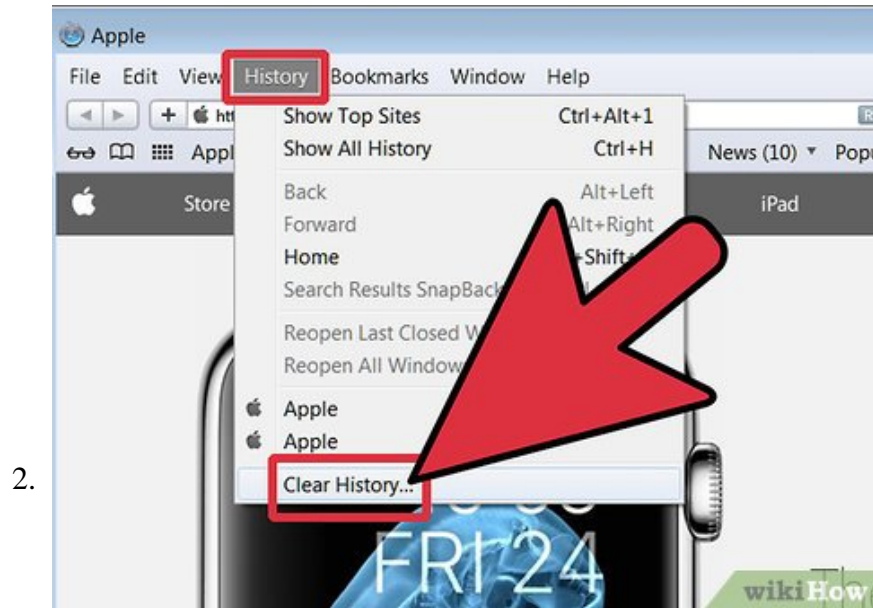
2.

Apple

File Edit View History Bookmarks Window Help

+ htt

Appl

News (10) ▾ Popu

Store

iPad

Show Top Sites Ctrl+Alt+1
Show All History Ctrl+H
Back Alt+Left
Forward Alt+Right
Home Shift+
Search Results SnapBack
Reopen Last Closed W
Reopen All Window
Apple
Apple
Clear History...

FRI 24

wikiHow